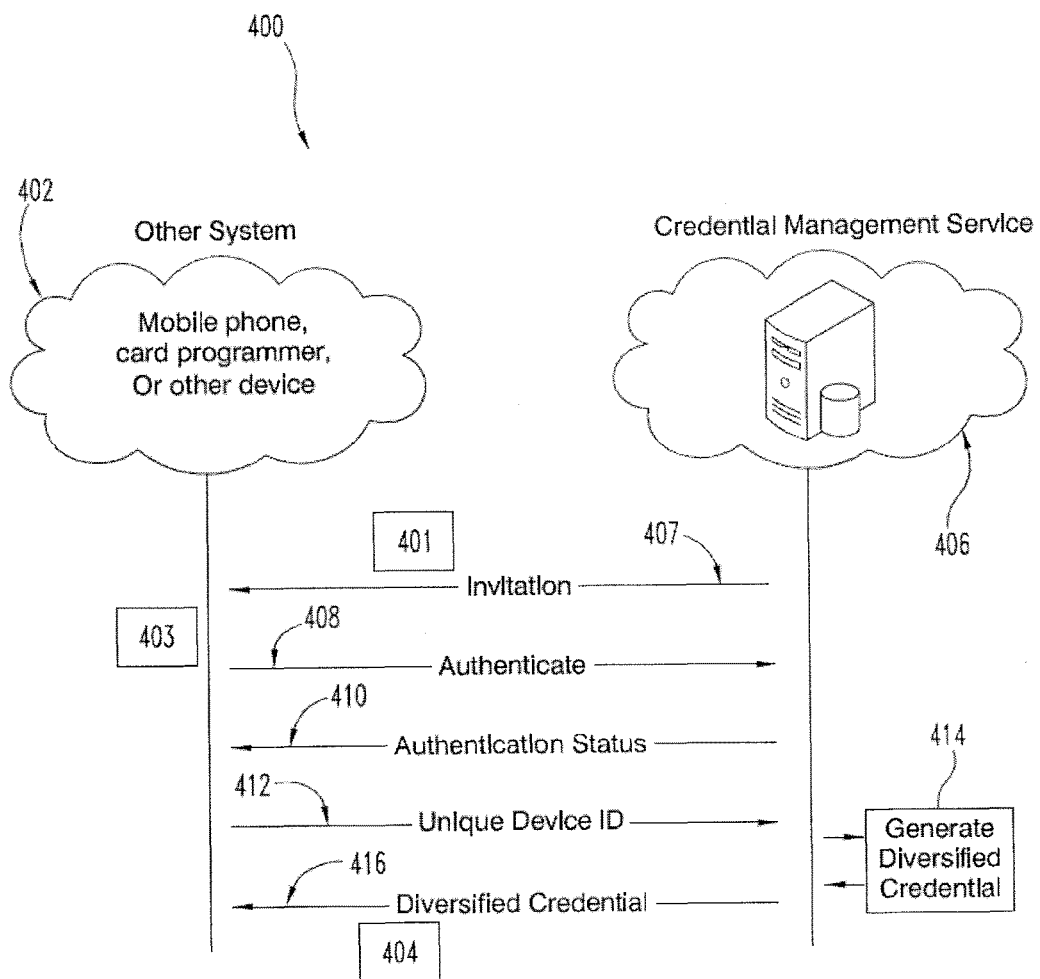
400

402

Other System

Mobile phone, card programmer, Or other device

Credentlal Management Servlce

406

401

407

Invltatlon

403

408

Authenticate

410

Authentlcatlon Status

414

412

Unlque Devlce ID

Generate Diversified Credentlal

416

Diversified Credential

404